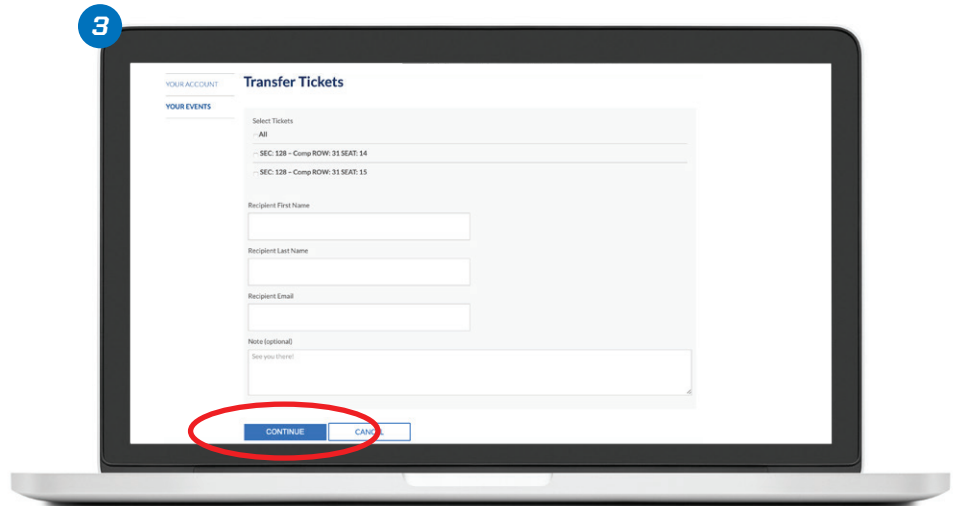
3

YOUR ACCOUNT

YOUR EVENTS

Transfer Tickets

Select Tickets

All

SEC: 128 – Comp ROW: 31 SEAT: 14

SEC: 128 – Comp ROW: 31 SEAT: 15

Recipient First Name

Recipient Last Name

Recipient Email

Note (optional)

See you there!

CONTINUE

CANCEL